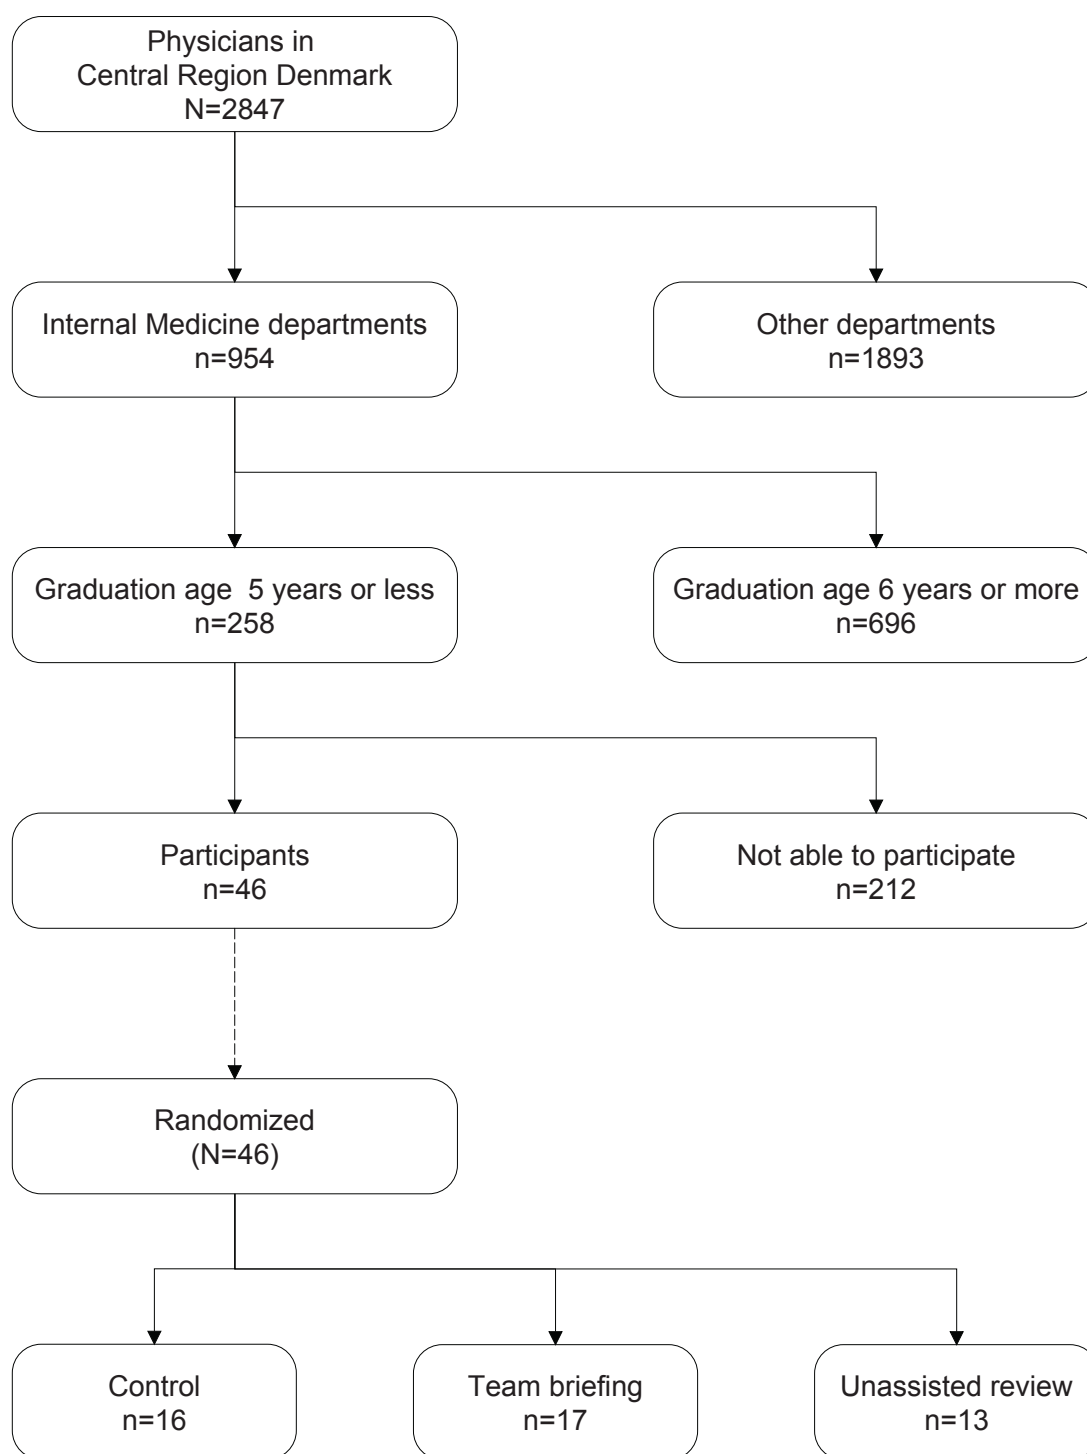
Physicians in
Central Region Denmark
N=2847

Internal Medicine departments
n=954

Other departments
n=1893

Graduation age 5 years or less
n=258

Graduation age 6 years or more
n=696

Participants
n=46

Not able to participate
n=212

Randomized
(N=46)

Control
n=16

Team briefing
n=17

Unassisted review
n=13